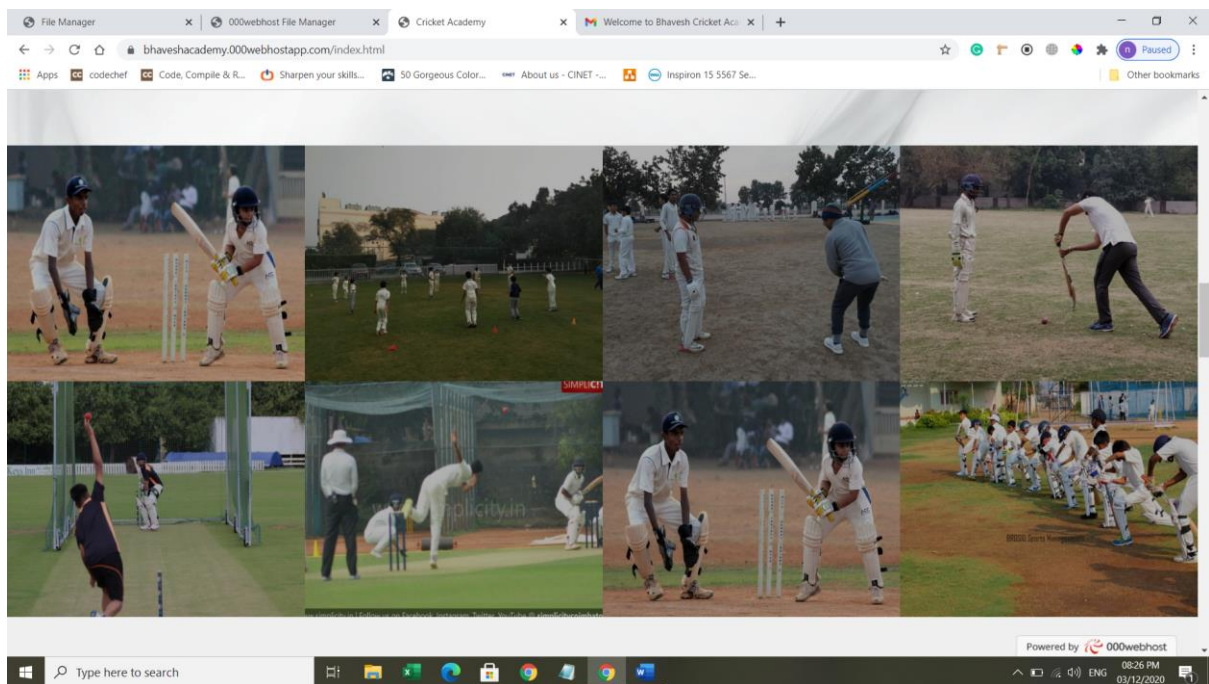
File Manager
000webhost File Manager
Cricket Academy
Welcome to Bhavesh Cricket Aca
bhaveshacademy.000webhostapp.com/index.html
Paused
Apps codechef Code, Compile & R... Sharpen your skills... 50 Gorgeous Color... About us - CINET -... Inspiron 15 5567 Se...
Other bookmarks

SIMPLICITY
simplicity.in
BRDSO Sports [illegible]
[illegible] simplicity.in | Follow us on Facebook, Instagram, Twitter, YouTube @ simplicitycoimbatore

Powered by 000webhost

Type here to search
ENG 08:26 PM 03/12/2020